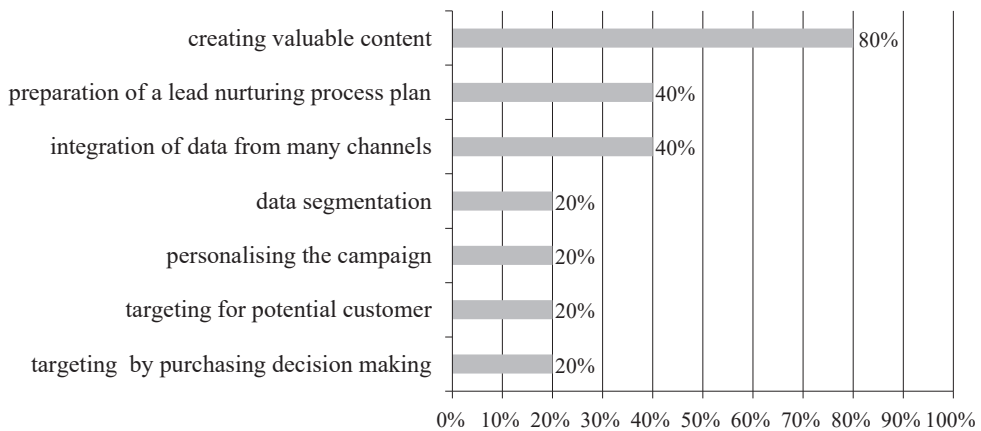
creating valuable content 80%

preparation of a lead nurturing process plan 40%

integration of data from many channels 40%

data segmentation 20%

personalising the campaign 20%

targeting for potential customer 20%

targeting by purchasing decision making 20%

0% 10% 20% 30% 40% 50% 60% 70% 80% 90% 100%